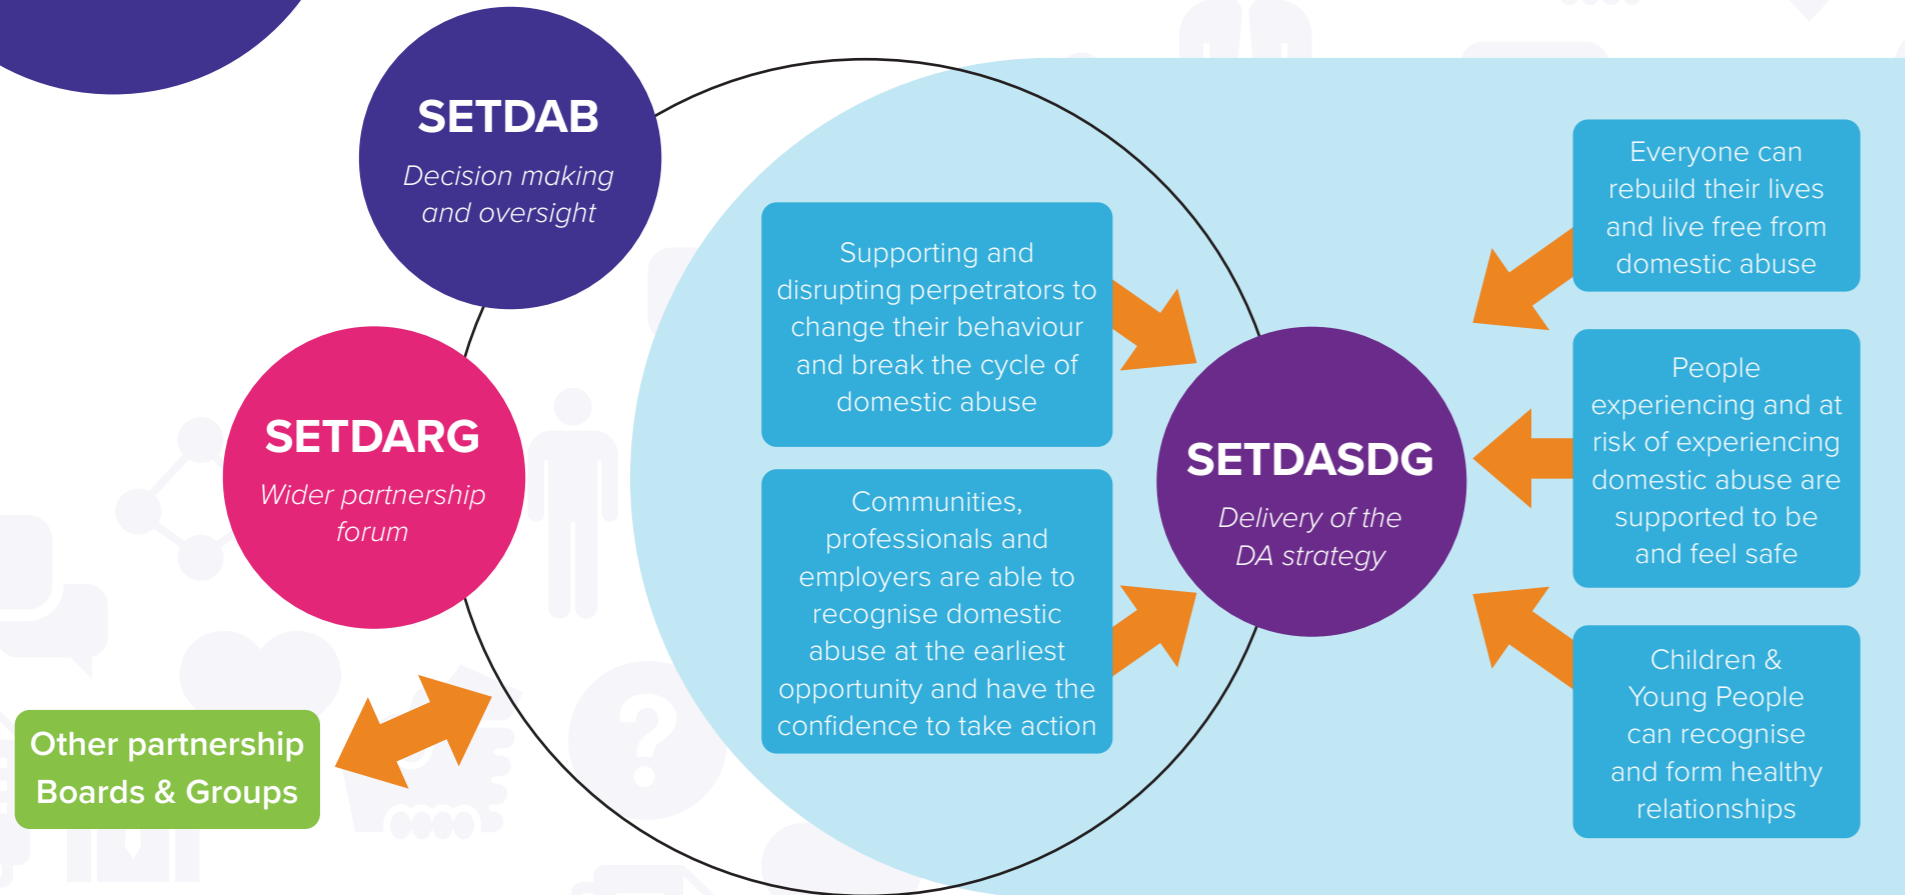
SETDAB
Decision making and oversight

SETDARG
Wider partnership forum

Other partnership Boards & Groups

Supporting and disrupting perpetrators to change their behaviour and break the cycle of domestic abuse

Communities, professionals and employers are able to recognise domestic abuse at the earliest opportunity and have the confidence to take action

SETDASDG
Delivery of the DA strategy

Everyone can rebuild their lives and live free from domestic abuse

People experiencing and at risk of experiencing domestic abuse are supported to be and feel safe

Children & Young People can recognise and form healthy relationships